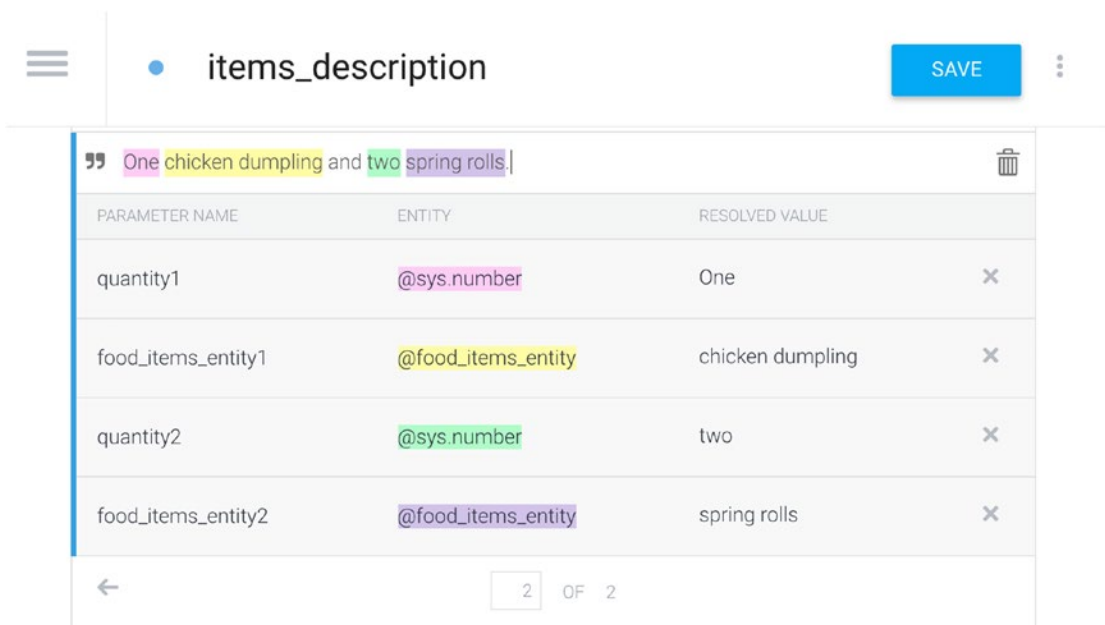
items_description

SAVE

One chicken dumpling and two spring rolls.

| PARAMETER NAME | ENTITY | RESOLVED VALUE |
|---|---|---|
| quantity1 | @sys.number | One |
| food_items_entity1 | @food_items_entity | chicken dumpling |
| quantity2 | @sys.number | two |
| food_items_entity2 | @food_items_entity | spring rolls |

2 OF 2